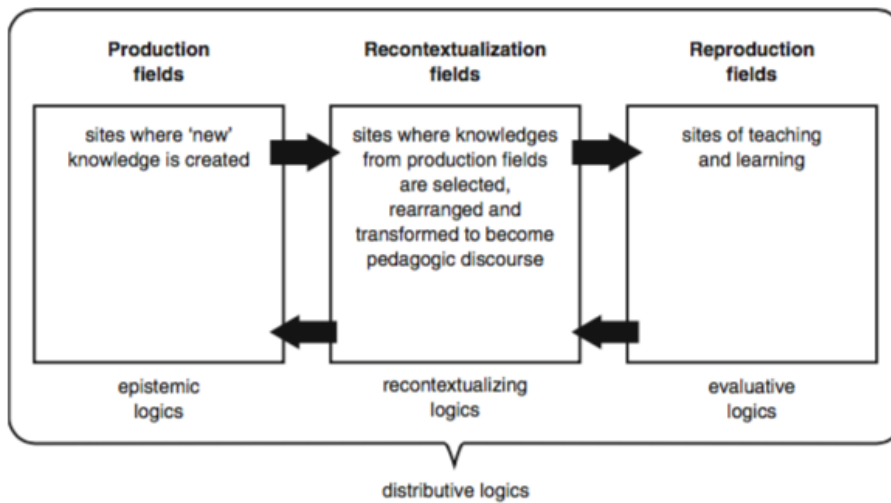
Production fields

sites where 'new' knowledge is created

epistemic logics

Recontextualization fields

sites where knowledges from production fields are selected, rearranged and transformed to become pedagogic discourse

recontextualizing logics

Reproduction fields

sites of teaching and learning

evaluative logics

distributive logics